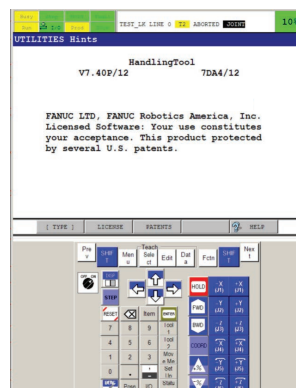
Busy
Step Hold
Run I/O Prod
TEST_LK LINE 0 T2 ABORTED JOINT 10
UTILITIES Hints

HandlingTool
V7.40P/12 7DA4/12

FANUC LTD, FANUC Robotics America, Inc. Licensed Software: Your use constitutes your acceptance. This product protected by several U.S. patents.

[ TYPE ] LICENSE PATENTS HELP

Pre v
SHIFT
Men u
Teach Sele ct
Edit
Dat a
Fctn
SHIFT
Nex t
STEP
HOLD
X (J1)
-X (J1)
RESET
Item
ENTER
FWD
Y (J2)
-Y (J2)
7
8
9
Tool 1
BWD
Z (J3)
-Z (J3)
4
5
6
Tool 2
COORD
X (J4)
-X (J4)
1
2
3
Mov e Me
Y (J5)
-Y (J5)
0
Set Up
Posn
I/O
Statu s